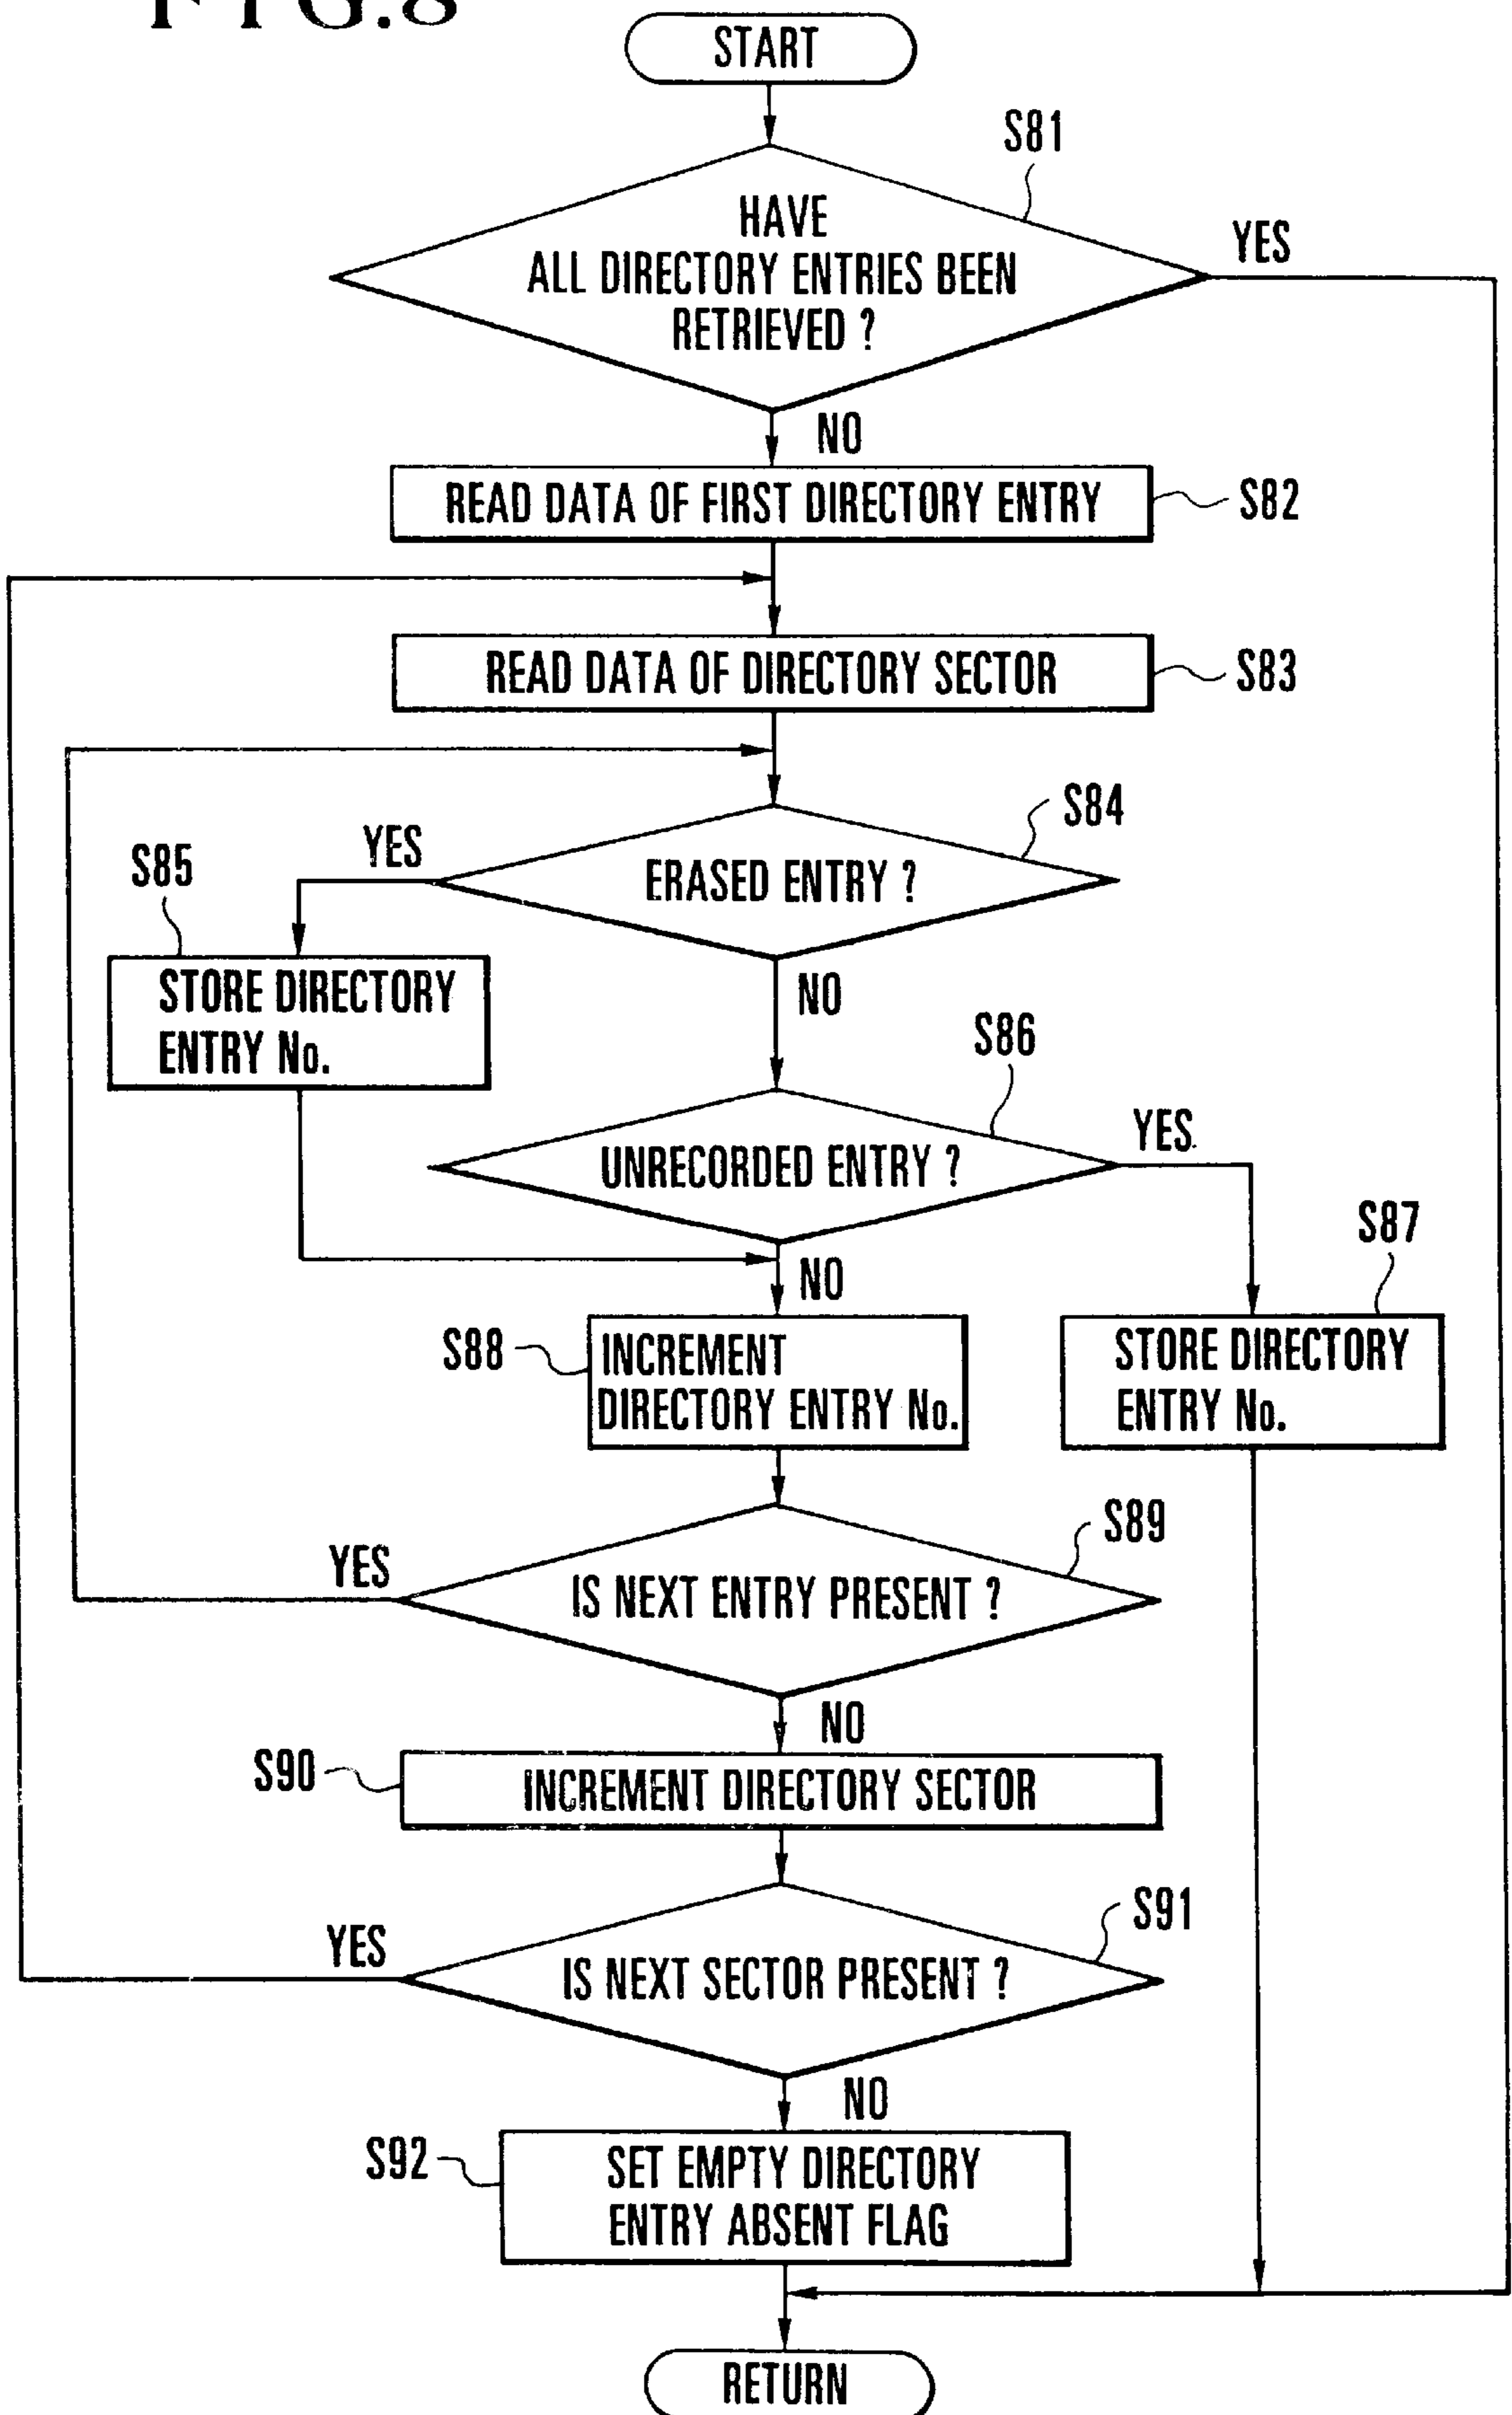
FIG.8

START

S81

HAVE ALL DIRECTORY ENTRIES BEEN RETRIEVED ?

YES

NO

READ DATA OF FIRST DIRECTORY ENTRY

S82

READ DATA OF DIRECTORY SECTOR

S83

S84

YES

S85

ERASED ENTRY ?

STORE DIRECTORY ENTRY No.

NO

S86

YES

UNRECORDED ENTRY ?

S87

NO

S88

INCREMENT DIRECTORY ENTRY No.

STORE DIRECTORY ENTRY No.

S89

YES

IS NEXT ENTRY PRESENT ?

NO

S90

INCREMENT DIRECTORY SECTOR

S91

YES

IS NEXT SECTOR PRESENT ?

NO

S92

SET EMPTY DIRECTORY ENTRY ABSENT FLAG

RETURN